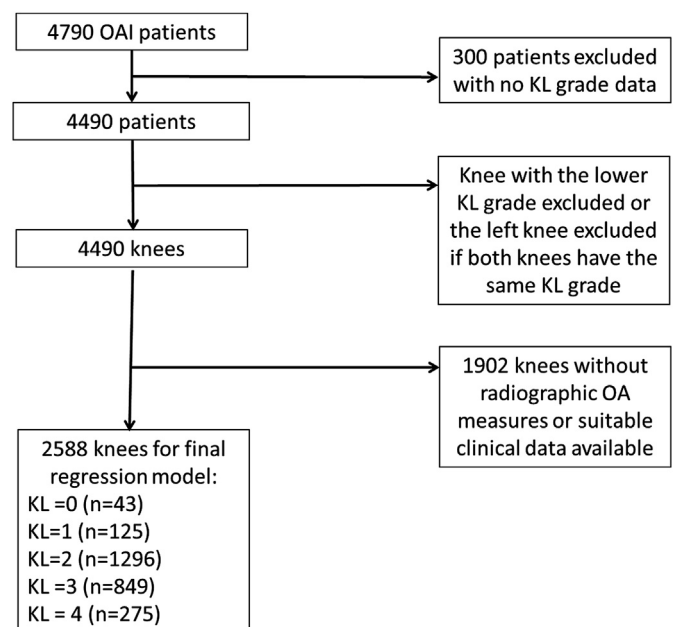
4790 OAI patients

300 patients excluded with no KL grade data

4490 patients

Knee with the lower KL grade excluded or the left knee excluded if both knees have the same KL grade

4490 knees

1902 knees without radiographic OA measures or suitable clinical data available

2588 knees for final regression model:
KL =0 (n=43)
KL=1 (n=125)
KL=2 (n=1296)
KL = 3 (n=849)
KL = 4 (n=275)